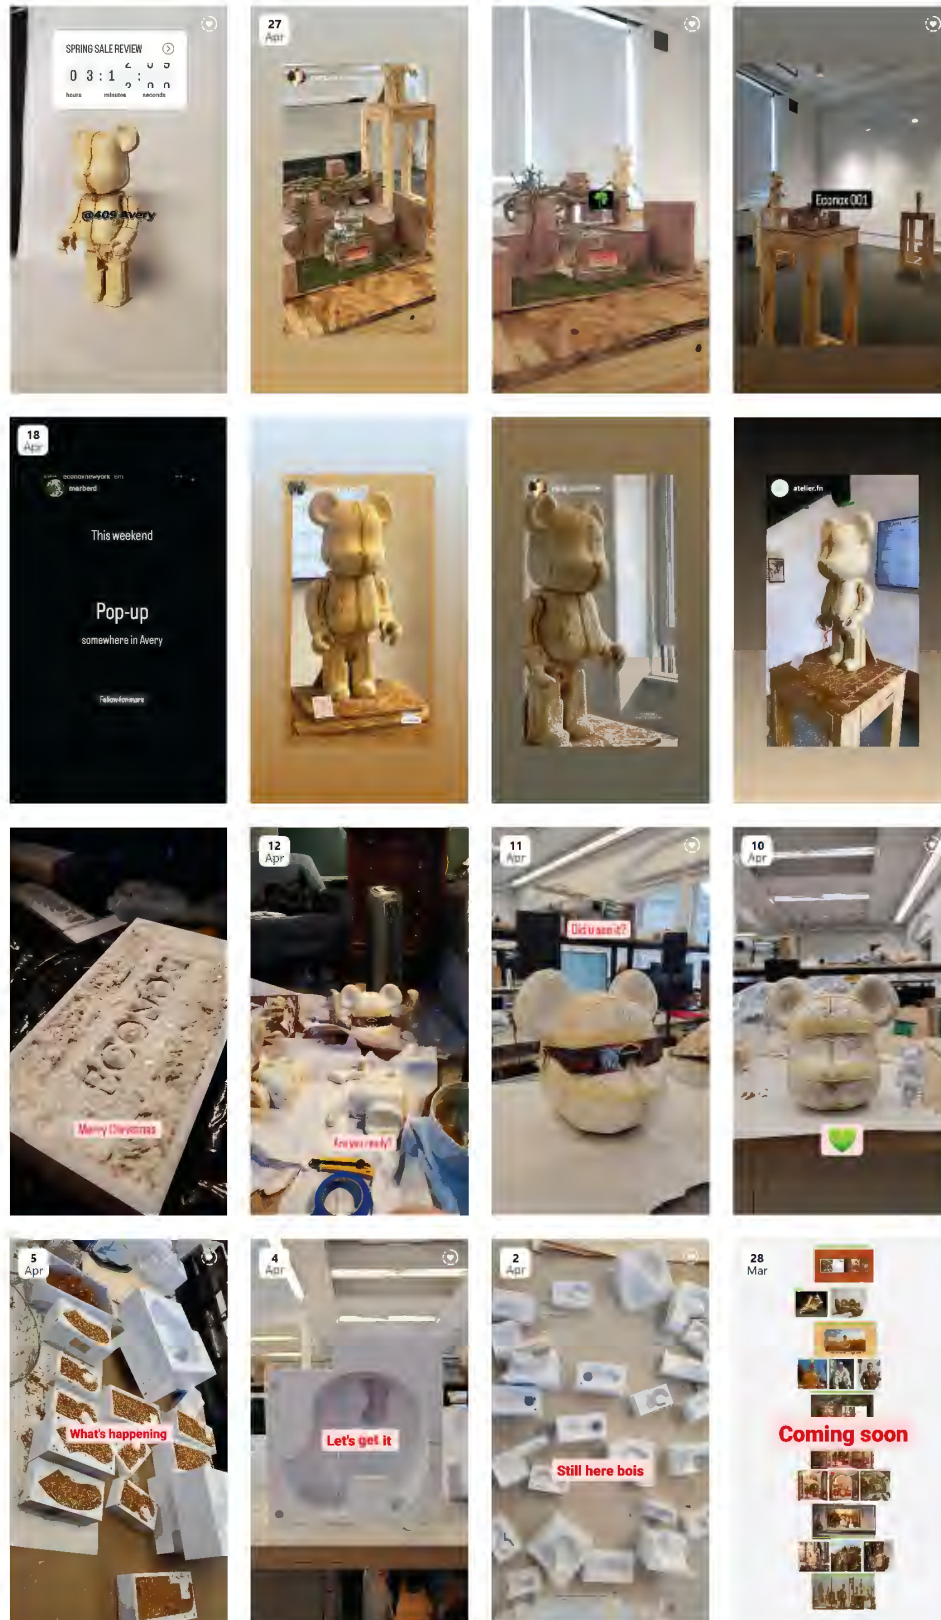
SPRING SALE REVIEW
0 3 : 1 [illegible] : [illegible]
hours minutes seconds
@405 Avery

27
Apr

Econox 001

18
Apr
econoxnewyork
This weekend
Pop-up
somewhere in Avery
Fellow4ommuns

atelier.fn

Merry Christmas

12
Apr
Are you ready?

11
Apr
Did u see it?

10
Apr

5
Apr
What's happening

4
Apr
Let's get it

2
Apr
Still here bois

28
Mar
Coming soon